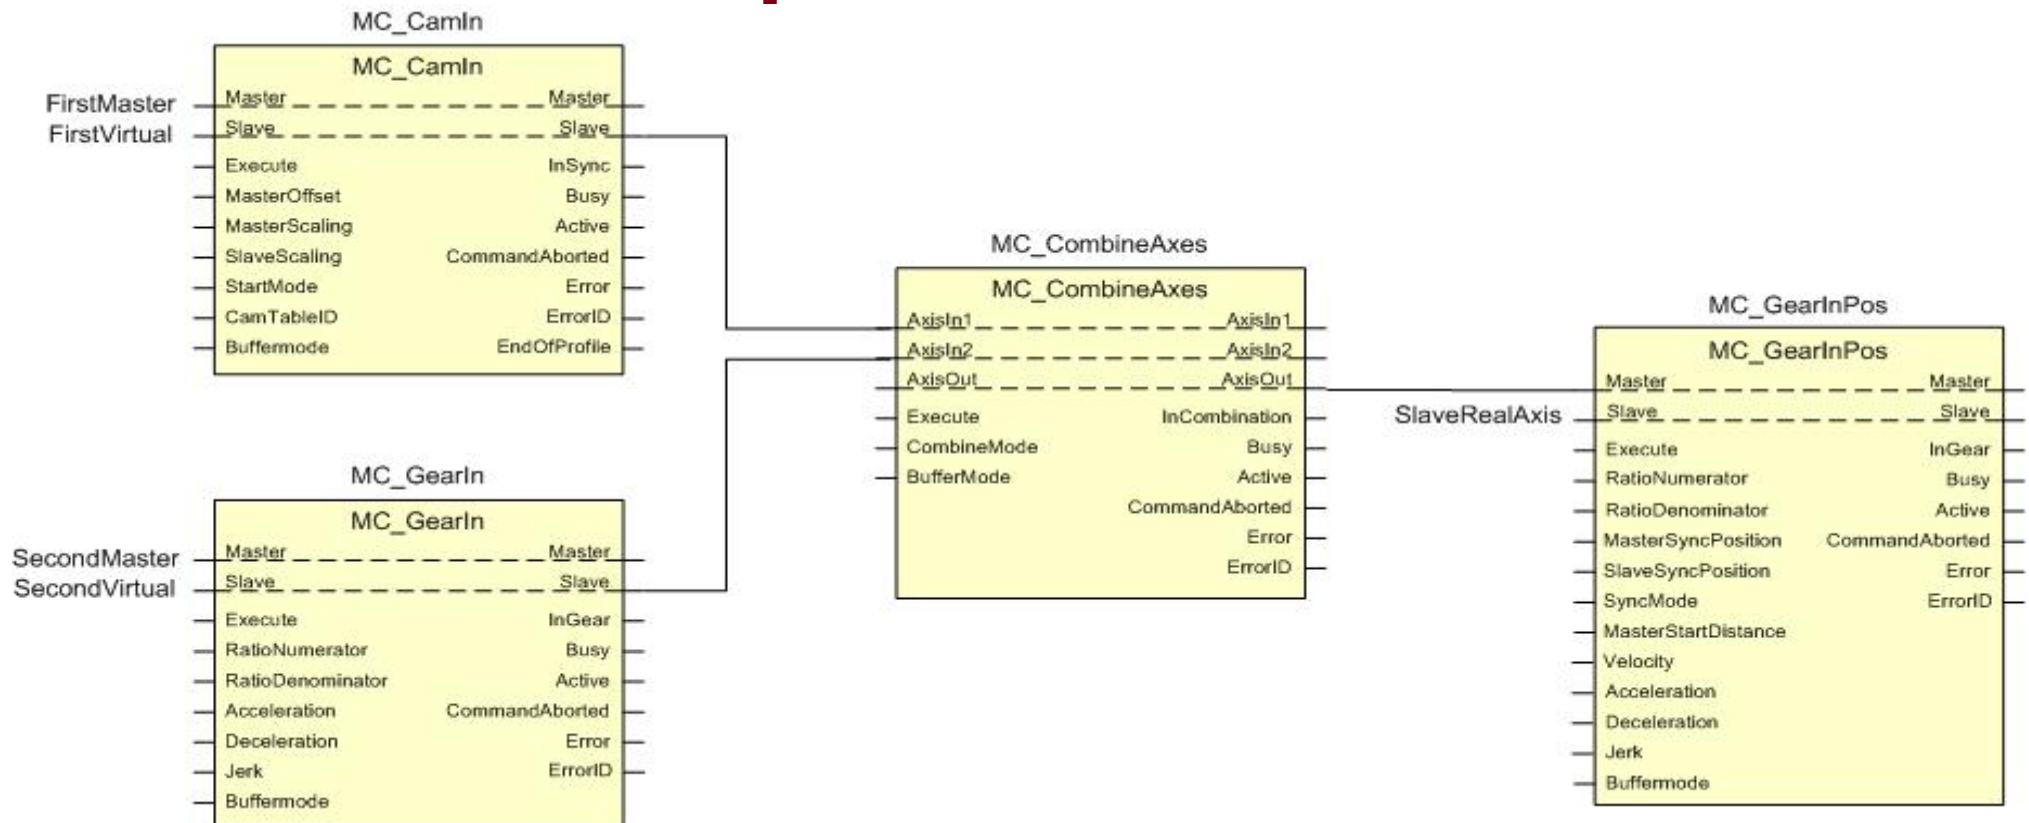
MC_CamIn

| MC_CamIn | |
|---|---|
| Master | Master |
| Slave | Slave |
| Execute | InSync |
| MasterOffset | Busy |
| MasterScaling | Active |
| SlaveScaling | CommandAborted |
| StartMode | Error |
| CamTableID | ErrorID |
| Buffermode | EndOfProfile |

FirstMaster
FirstVirtual

MC_GearIn

| MC_GearIn | |
|---|---|
| Master | Master |
| Slave | Slave |
| Execute | InGear |
| RatioNumerator | Busy |
| RatioDenominator | Active |
| Acceleration | CommandAborted |
| Deceleration | Error |
| Jerk | ErrorID |
| Buffermode | |

SecondMaster
SecondVirtual

MC_CombineAxes

| MC_CombineAxes | |
|---|---|
| AxisIn1 | AxisIn1 |
| AxisIn2 | AxisIn2 |
| AxisOut | AxisOut |
| Execute | InCombination |
| CombineMode | Busy |
| BufferMode | Active |
| | CommandAborted |
| | Error |
| | ErrorID |

MC_GearInPos

SlaveRealAxis

| MC_GearInPos | |
|---|---|
| Master | Master |
| Slave | Slave |
| Execute | InGear |
| RatioNumerator | Busy |
| RatioDenominator | Active |
| MasterSyncPosition | CommandAborted |
| SlaveSyncPosition | Error |
| SyncMode | ErrorID |
| MasterStartDistance | |
| Velocity | |
| Acceleration | |
| Deceleration | |
| Jerk | |
| Buffermode | |